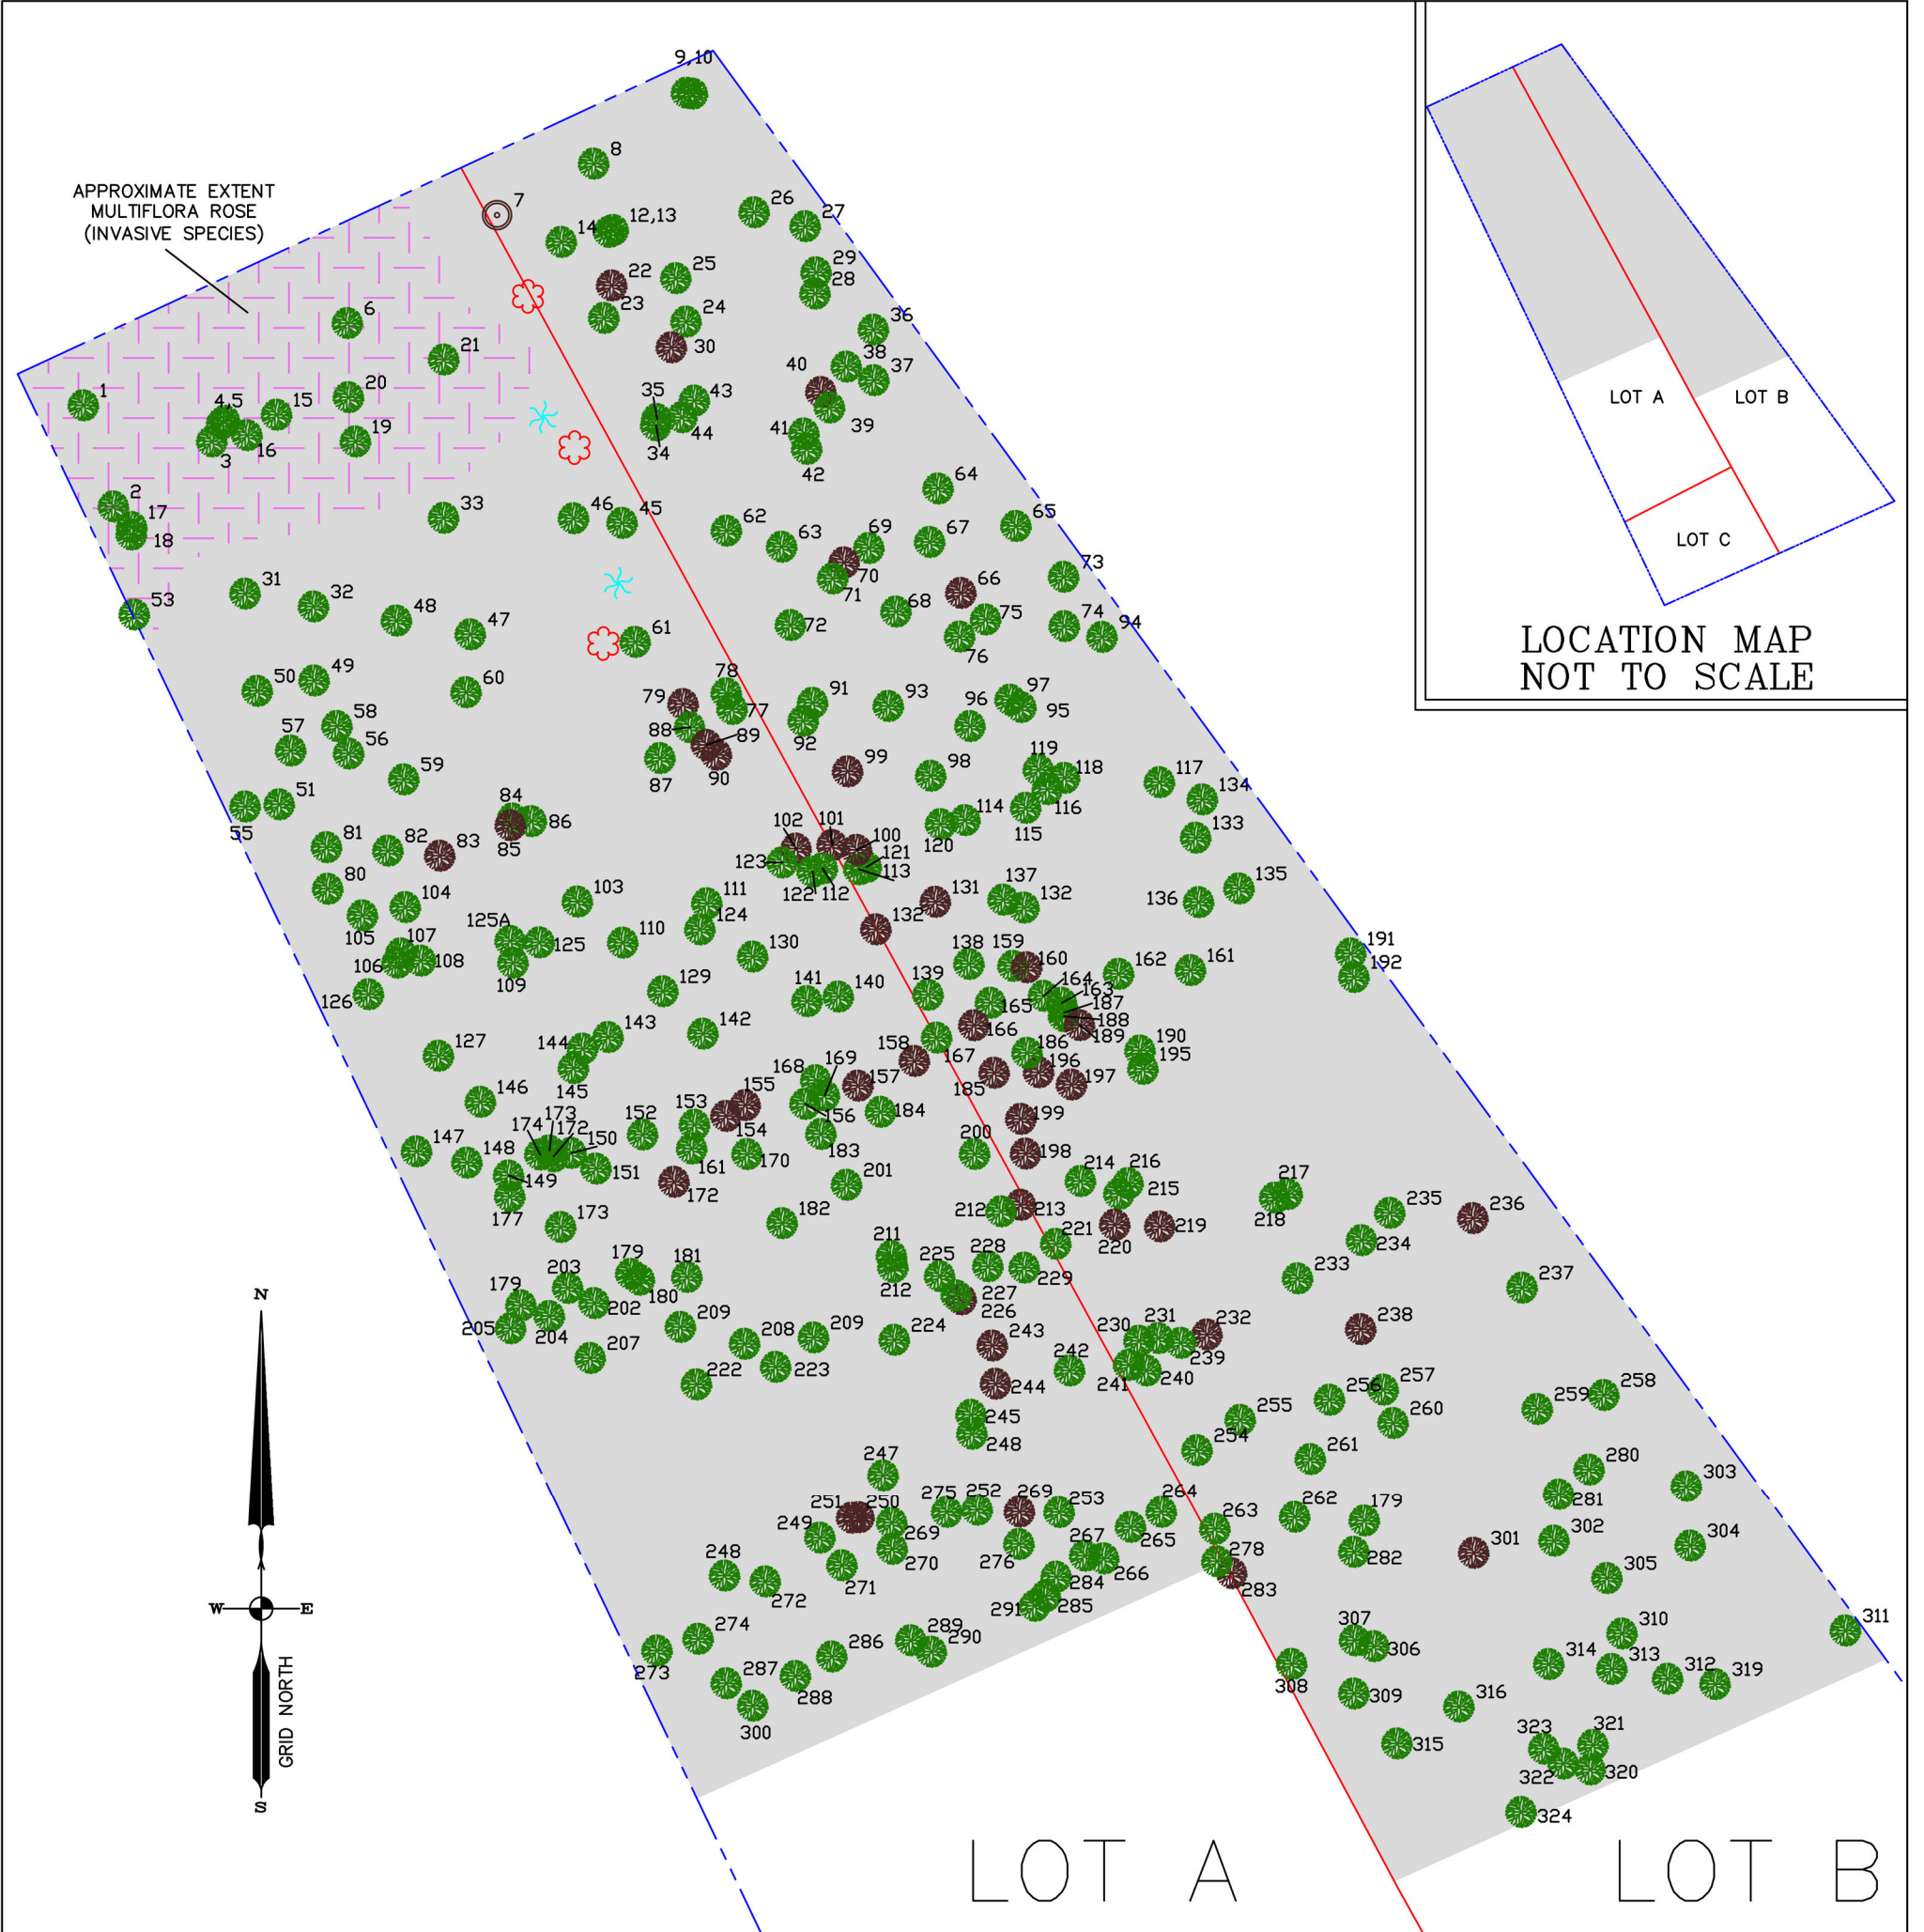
APPROXIMATE EXTENT MULTIFLORA ROSE (INVASIVE SPECIES)

9,10
8
7
26
27
14
12,13
22
25
29
28
23
24
36
30
6
21
40
38
37
1
20
4,5
15
35
43
39
19
16
3
34
44
41
42
64
2
17
33
46
45
62
63
69
67
65
18
70
71
66
73
31
32
48
47
53
68
75
74
94
72
76
61
50
49
60
78
79
77
91
93
96
97
95
57
58
56
88
89
92
90
87
99
98
119
118
117
59
134
51
55
84
86
85
114
116
115
133
81
82
83
102
101
100
121
113
120
123
122
112
80
104
103
111
124
131
137
132
135
136
105
107
106
108
125A
125
109
110
130
132
138
159
160
162
161
191
192
126
129
141
140
139
164
163
187
188
189
165
166
127
144
143
142
158
167
186
190
195
146
145
168
169
157
196
197
185
155
156
184
153
152
199
147
174
173
172
150
148
149
151
154
170
183
200
198
214
216
217
161
172
201
215
218
235
236
177
173
182
212
213
221
219
220
211
228
225
234
179
203
181
233
237
202
180
212
227
229
205
204
209
226
243
230
231
232
238
207
208
209
224
242
239
222
223
241
240
256
257
244
255
259
258
245
254
260
248
261
280
247
303
275
252
269
253
264
251
250
263
262
179
281
249
302
269
265
267
276
304
248
270
278
282
301
271
266
283
305
272
284
291
285
274
286
289
290
307
306
310
311
273
287
314
313
312
319
288
308
309
316
300
323
321
315
322
320
324

N
W
E
S
GRID NORTH

LOT A
LOT B

LOT A
LOT B
LOT C
LOCATION MAP NOT TO SCALE